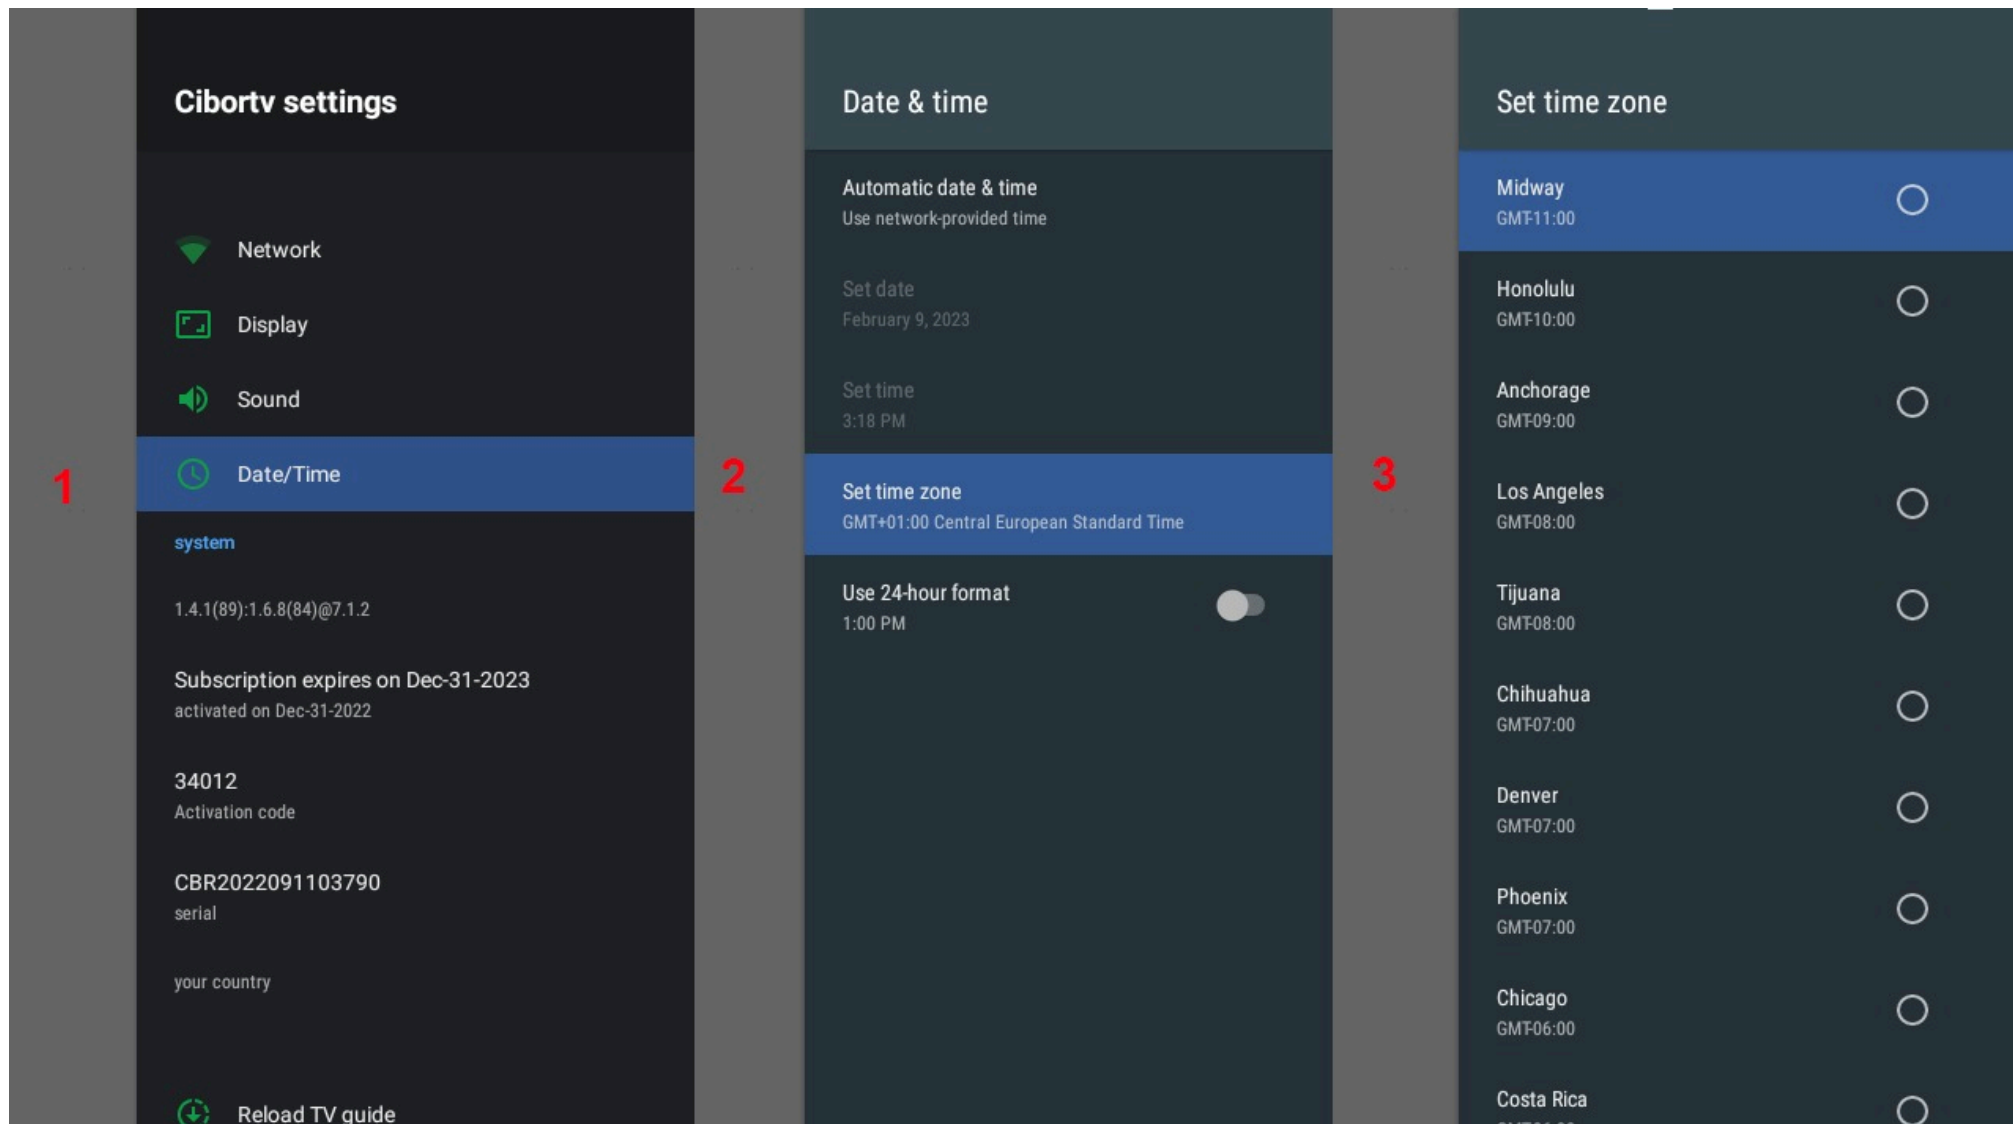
1

Cibortv settings

Network

Display

Sound

Date/Time

system

1.4.1(89):1.6.8(84)@7.1.2

Subscription expires on Dec-31-2023
activated on Dec-31-2022

34012
Activation code

CBR2022091103790
serial

your country

Reload TV guide

2

Date & time

Automatic date & time
Use network-provided time

Set date
February 9, 2023

Set time
3:18 PM

Set time zone
GMT+01:00 Central European Standard Time

Use 24-hour format
1:00 PM

3

Set time zone

Midway
GMT-11:00

Honolulu
GMT-10:00

Anchorage
GMT-09:00

Los Angeles
GMT-08:00

Tijuana
GMT-08:00

Chihuahua
GMT-07:00

Denver
GMT-07:00

Phoenix
GMT-07:00

Chicago
GMT-06:00

Costa Rica